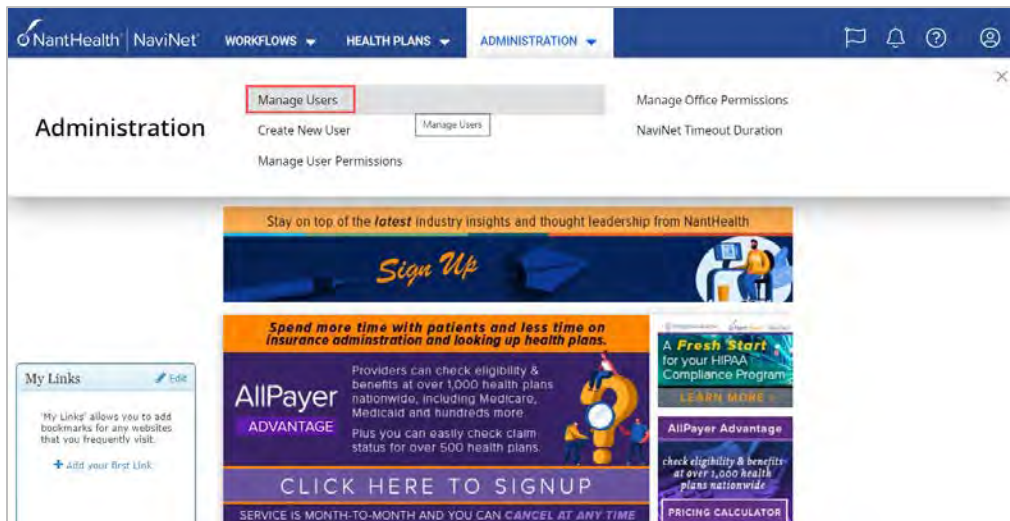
NantHealth | NaviNet WORKFLOWS HEALTH PLANS ADMINISTRATION

Administration

Manage Users
Create New User
Manage Users
Manage User Permissions

Manage Office Permissions
NaviNet Timeout Duration

×

Stay on top of the *latest* industry insights and thought leadership from NantHealth

Sign Up

My Links Edit

'My Links' allows you to add bookmarks for any websites that you frequently visit.

Add your first Link

Spend more time with patients and less time on insurance administration and looking up health plans.

AllPayer ADVANTAGE

Providers can check eligibility & benefits at over 1,000 health plans nationwide, including Medicare, Medicaid and hundreds more.

Plus you can easily check claim status for over 500 health plans.

CLICK HERE TO SIGNUP

SERVICE IS MONTH-TO-MONTH AND YOU CAN CANCEL AT ANY TIME

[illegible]

A Fresh Start for your HIPAA Compliance Program

LEARN MORE

AllPayer Advantage

check eligibility & benefits at over 1,000 health plans nationwide

PRICING CALCULATOR